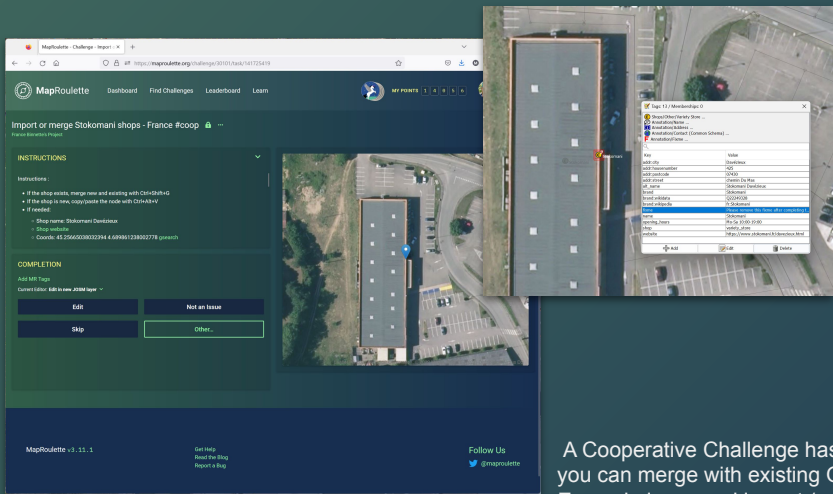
MapRoulette - Challenge - Import ×

https://maproulette.org/challenge/30101/task/161725419

MapRoulette Dashboard Find Challenges Leaderboard Learn

MY POINTS 1 4 0 5 6

Import or merge Stokomani shops - France #coop

France Bienvenu's Project

INSTRUCTIONS

Instructions :

• If the shop exists, merge new and existing with Ctrl+Shift+G
• If the shop is new, copy/paste the node with Ctrl+Alt+V
• If needed:
◦ Shop name: Stokomani Davézieux
◦ Shop website
◦ Coords: 45.25665038032394 4.689861238002778 geohash

COMPLETION

Add MR Tags

Current Editor: Edit in new JOSM layer

Edit

Not an Issue

Skip

Other...

MapRoulette v3.11.1

Get Help
Read the Blog
Report a Bug

Follow Us
@maproulette

Tags: 13 / Memberships: 0

Shops/Other/Variety Store ...
Annotation/Name ...
Annotation/Address ...
Annotation/Contact (Common Scheme) ...
Annotation/Fixme ...

| Key | Value |
|---|---|
| addr:city | Davézieux |
| addr:housenumber | 420 |
| addr:postcode | 07430 |
| addr:street | chemin Du Mas |
| alt_name | Stokomani Davézieux |
| brand | Stokomani |
| brand:wikidata | Q22244328 |
| brand:wikipedia | fr:Stokomani |
| fixme | Please remove this fixme after completion! |
| name | Stokomani |
| opening_hours | Mo-Sa 10:00-19:00 |
| shop | variety_store |
| website | https://www.stokomani.fr/davezieux.html |

Add Edit Delete

Stokomani

A Cooperative Challenge has
you can merge with existing C